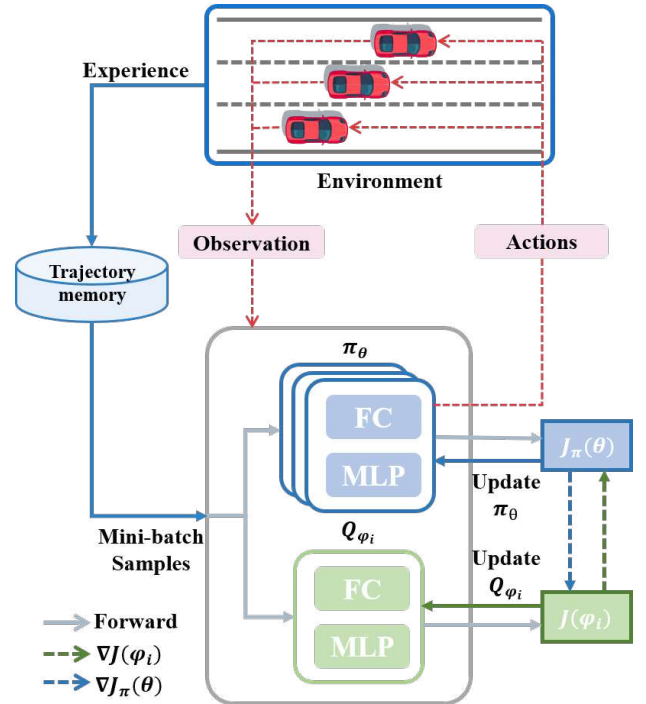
Experience

Environment

Observation

Actions

Trajectory memory

$\pi_\theta$

FC

MLP

$J_\pi(\theta)$

Update $\pi_\theta$

Mini-batch Samples

$Q_{\varphi_i}$

Update $Q_{\varphi_i}$

FC

MLP

$J(\varphi_i)$

Forward

$\nabla J(\varphi_i)$

$\nabla J_\pi(\theta)$